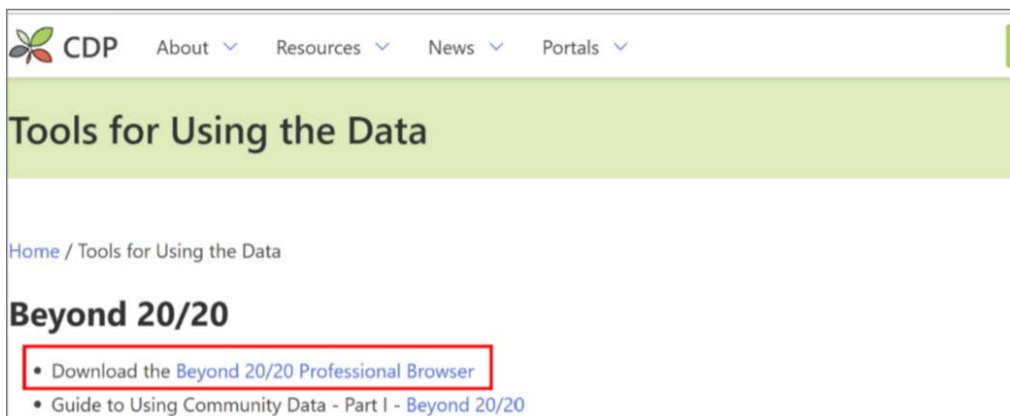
CDP About Resources News Portals

Tools for Using the Data

Home / Tools for Using the Data

Beyond 20/20

• Download the Beyond 20/20 Professional Browser
• Guide to Using Community Data - Part I - Beyond 20/20